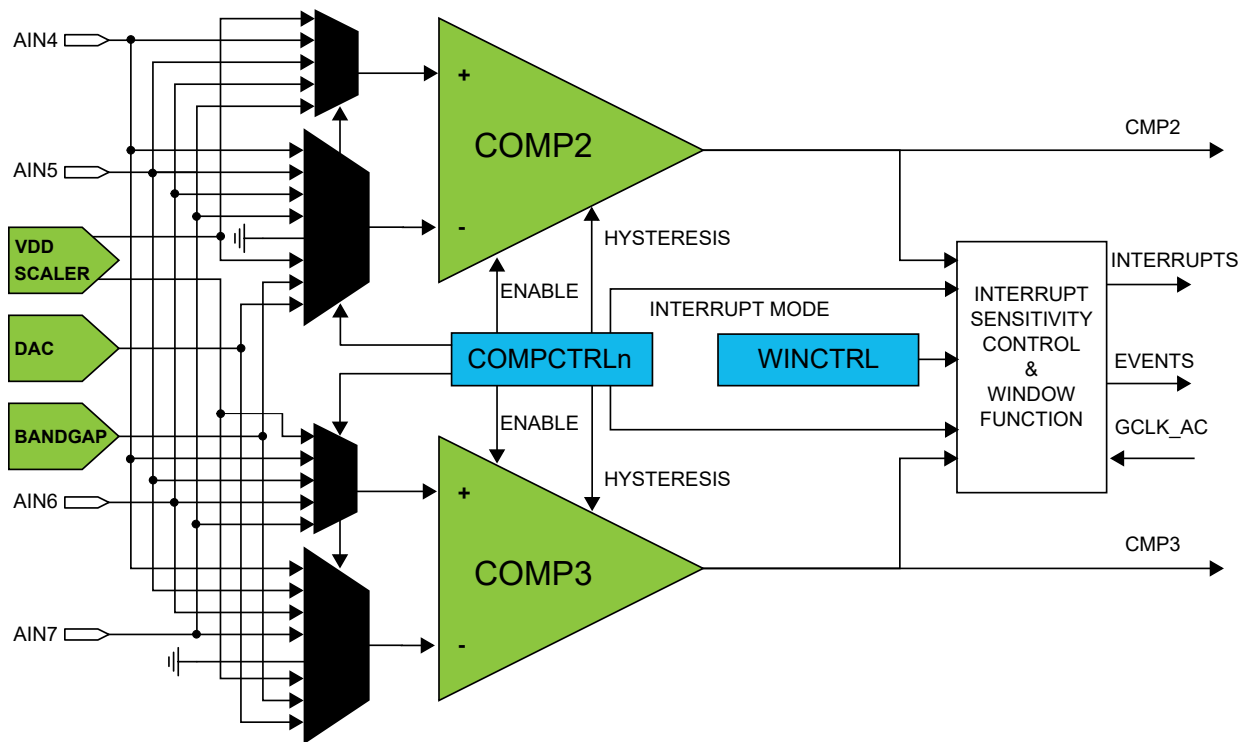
AIN4

AIN5

VDD SCALER

DAC

BANDGAP

AIN6

AIN7

+

COMP2

-

HYSTERESIS

ENABLE

COMPCTRLn

ENABLE

HYSTERESIS

+

COMP3

-

CMP2

INTERRUPT MODE

WINCTRL

INTERRUPT SENSITIVITY CONTROL & WINDOW FUNCTION

INTERRUPTS

EVENTS

GCLK_AC

CMP3